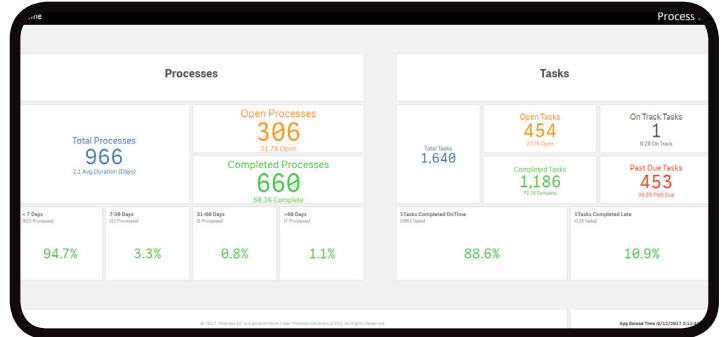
me

Process

Processes

Total Processes
966
2.1 Avg Duration (Days)

Open Processes
306
31.7% Open

Completed Processes
660
68.3% Complete

< 7 Days
(605 Processed)
94.7%

7-30 Days
(22 Processed)
3.3%

31-60 Days
(5 Processed)
0.8%

>60 Days
(7 Processed)
1.1%

Tasks

Total Tasks
1,640

Open Tasks
454
27.7% Open

On Track Tasks
1
0.2% On Track

Completed Tasks
1,186
72.3% Complete

Past Due Tasks
453
99.8% Past Due

%Tasks Completed OnTime
(1051 Tasks)
88.6%

%Tasks Completed Late
(129 Tasks)
10.9%

© 2017 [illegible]

App Reload Time: 8/12/2017 2:11:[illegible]